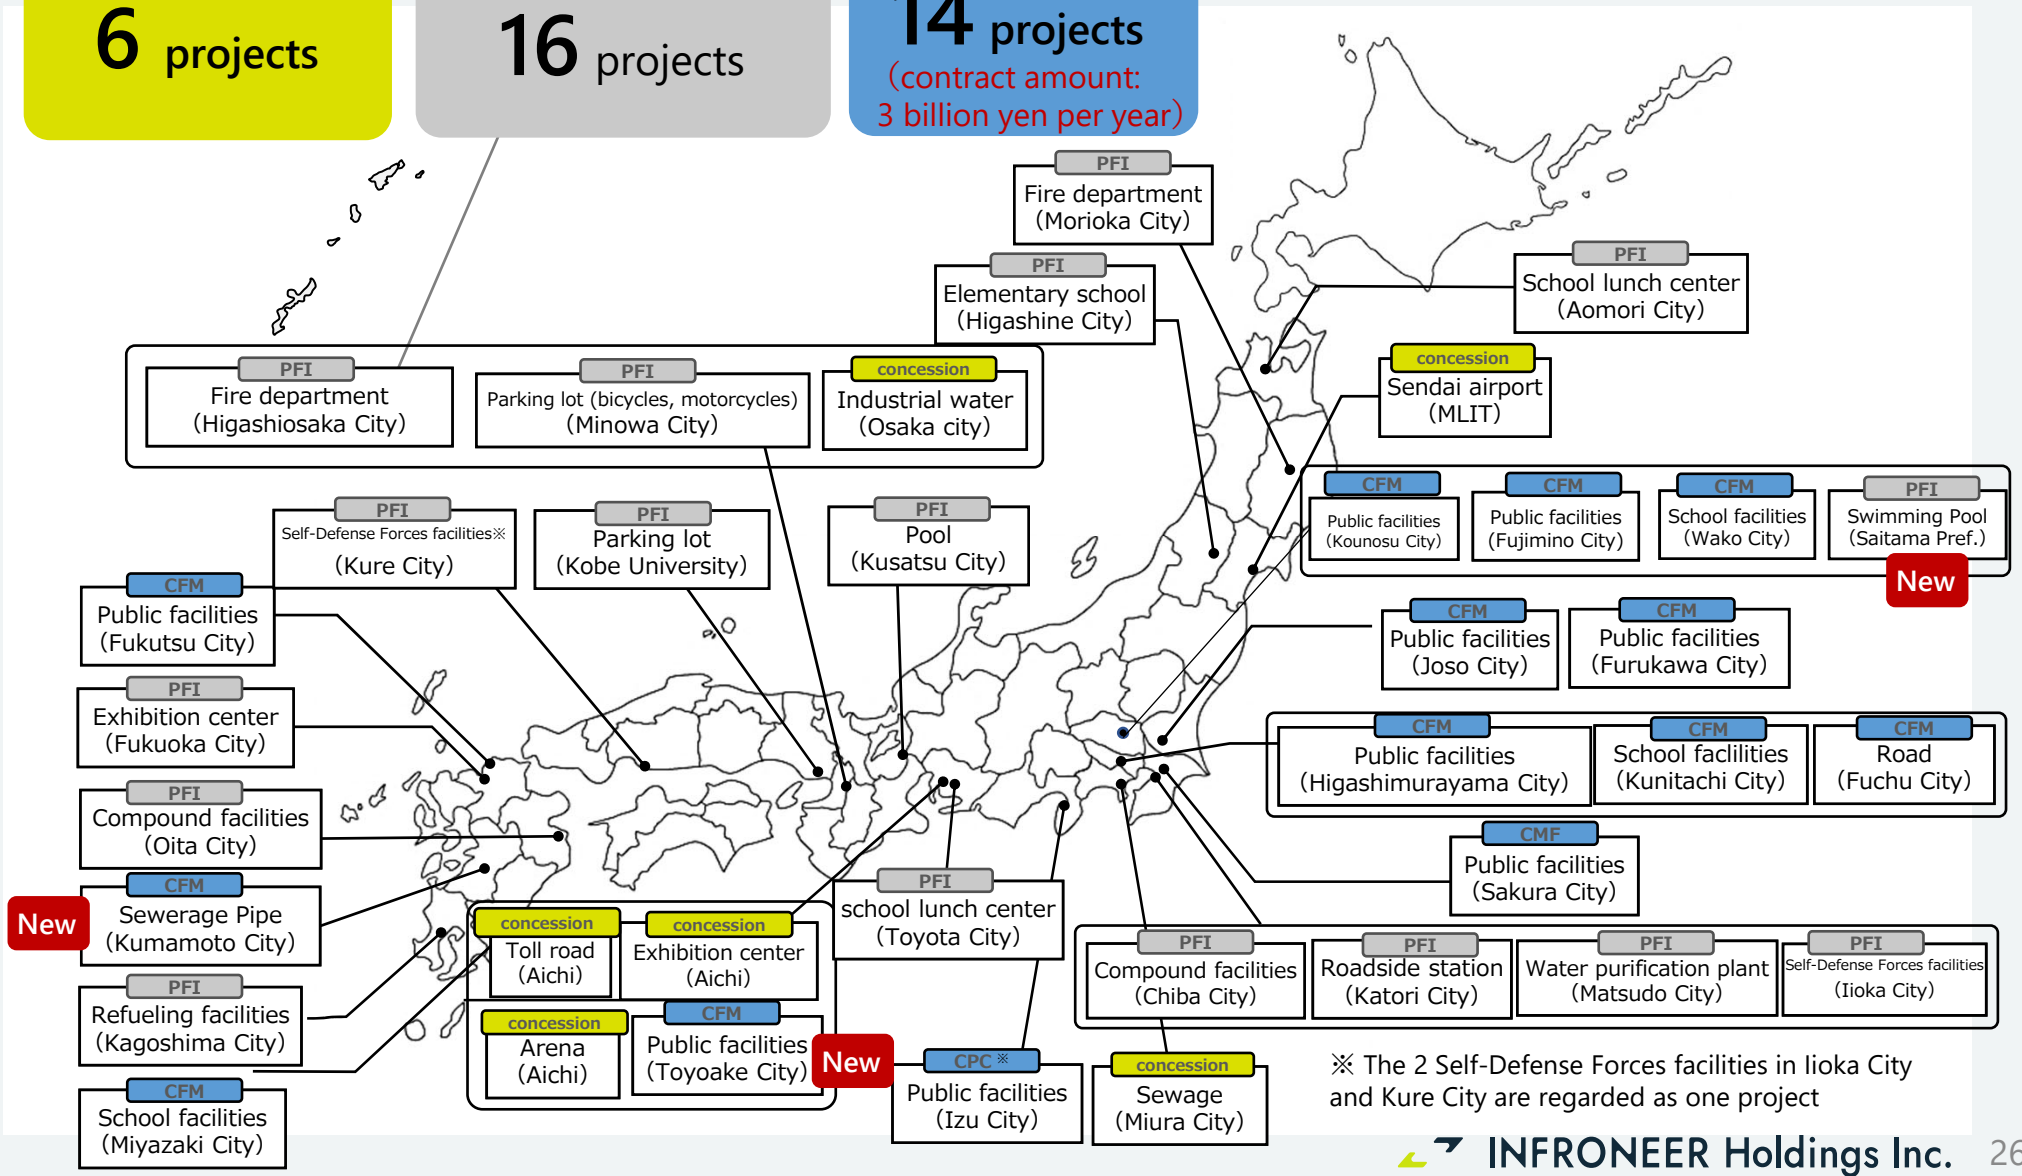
6 projects

16 projects

14 projects
(contract amount:
3 billion yen per year)

PFI
Fire department
(Morioka City)

PFI
Elementary school
(Higashine City)

PFI
School lunch center
(Aomori City)

concession
Sendai airport
(MLIT)

PFI
Fire department
(Higashiosaka City)

PFI
Parking lot (bicycles, motorcycles)
(Minowa City)

concession
Industrial water
(Osaka city)

CFM
Public facilities
(Kounosu City)

CFM
Public facilities
(Fujimino City)

CFM
School facilities
(Wako City)

PFI
Swimming Pool
(Saitama Pref.)

New

PFI
Self-Defense Forces facilities※
(Kure City)

PFI
Parking lot
(Kobe University)

PFI
Pool
(Kusatsu City)

CFM
Public facilities
(Fukutsu City)

CFM
Public facilities
(Joso City)

CFM
Public facilities
(Furukawa City)

PFI
Exhibition center
(Fukuoka City)

CFM
Public facilities
(Higashimurayama City)

CFM
School facilities
(Kunitachi City)

CFM
Road
(Fuchu City)

PFI
Compound facilities
(Oita City)

CMF
Public facilities
(Sakura City)

New

CFM
Sewerage Pipe
(Kumamoto City)

concession
Toll road
(Aichi)

concession
Exhibition center
(Aichi)

PFI
school lunch center
(Toyota City)

PFI
Compound facilities
(Chiba City)

PFI
Roadside station
(Katori City)

PFI
Water purification plant
(Matsudo City)

PFI
Self-Defense Forces facilities
(Iioka City)

PFI
Refueling facilities
(Kagoshima City)

concession
Arena
(Aichi)

CFM
Public facilities
(Toyoake City)

New

CPC※
Public facilities
(Izu City)

concession
Sewage
(Miura City)

※ The 2 Self-Defense Forces facilities in Iioka City and Kure City are regarded as one project

CFM
School facilities
(Miyazaki City)

INFRONEER Holdings Inc.

26